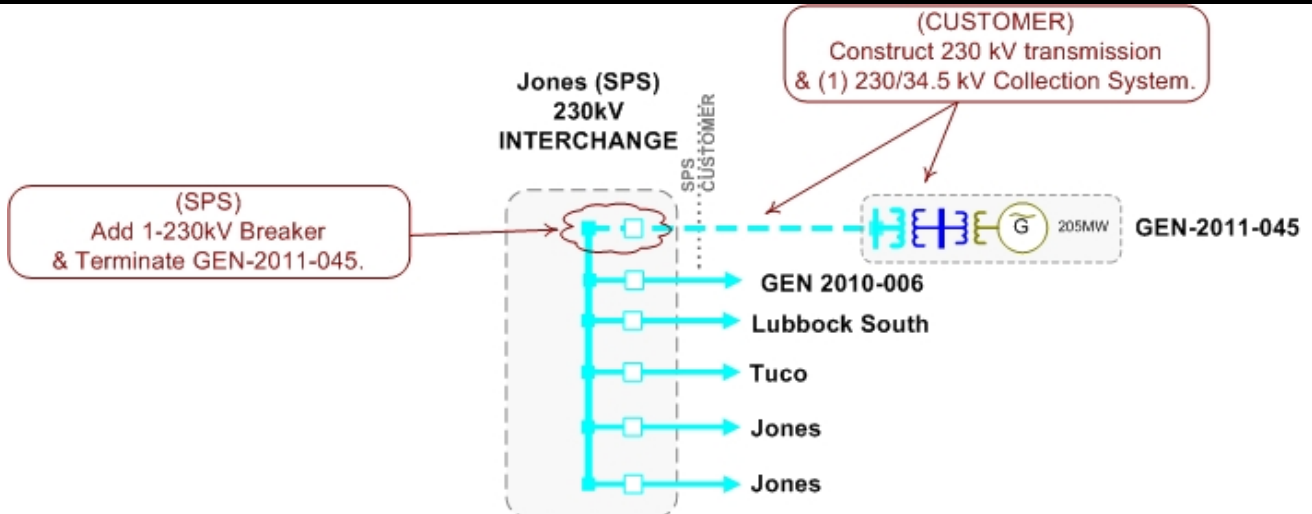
(CUSTOMER)
Construct 230 kV transmission
& (1) 230/34.5 kV Collection System.

Jones (SPS)
230kV
INTERCHANGE

SPS
CUSTOMER

(SPS)
Add 1-230kV Breaker
& Terminate GEN-2011-045.

G
205MW
GEN-2011-045

GEN 2010-006
Lubbock South
Tuco
Jones
Jones